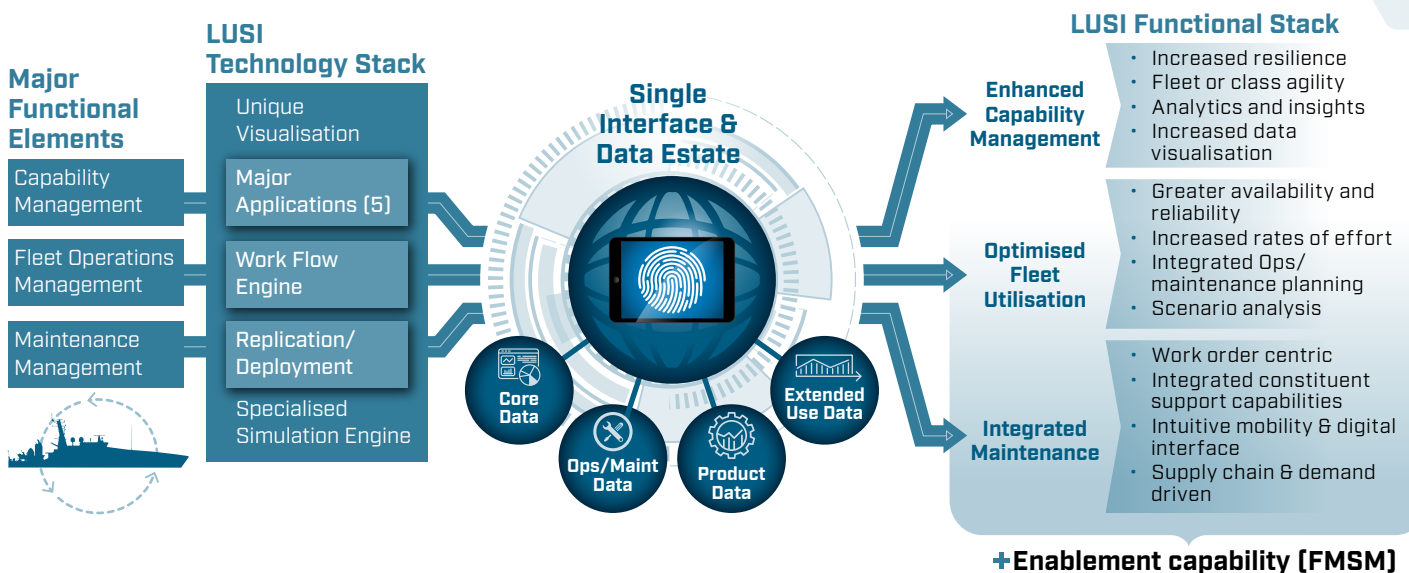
Major Functional Elements

Capability Management

Fleet Operations Management

Maintenance Management

LUSI Technology Stack

Unique Visualisation

Major Applications (5)

Work Flow Engine

Replication/ Deployment

Specialised Simulation Engine

Single Interface & Data Estate

Core Data

Ops/Maint Data

Product Data

Extended Use Data

LUSI Functional Stack

Enhanced Capability Management

- Increased resilience
- Fleet or class agility
- Analytics and insights
- Increased data visualisation

Optimised Fleet Utilisation

- Greater availability and reliability
- Increased rates of effort
- Integrated Ops/ maintenance planning
- Scenario analysis

Integrated Maintenance

- Work order centric
- Integrated constituent support capabilities
- Intuitive mobility & digital interface
- Supply chain & demand driven

+Enablement capability (FMSM)